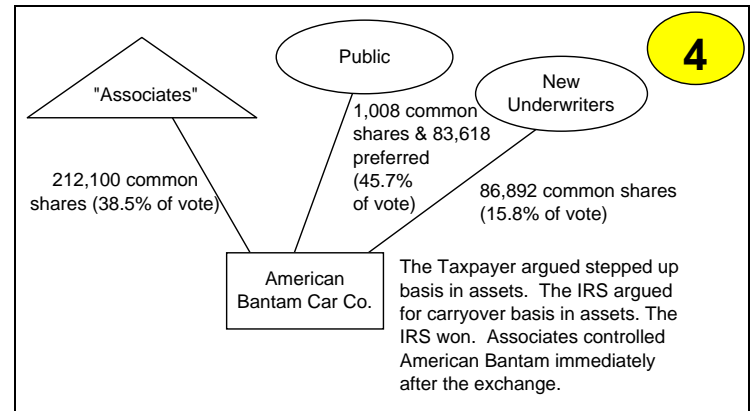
"Associates"

Public

New Underwriters

4

212,100 common shares (38.5% of vote)

1,008 common shares & 83,618 preferred (45.7% of vote)

86,892 common shares (15.8% of vote)

American Bantam Car Co.

The Taxpayer argued stepped up basis in assets. The IRS argued for carryover basis in assets. The IRS won. Associates controlled American Bantam immediately after the exchange.